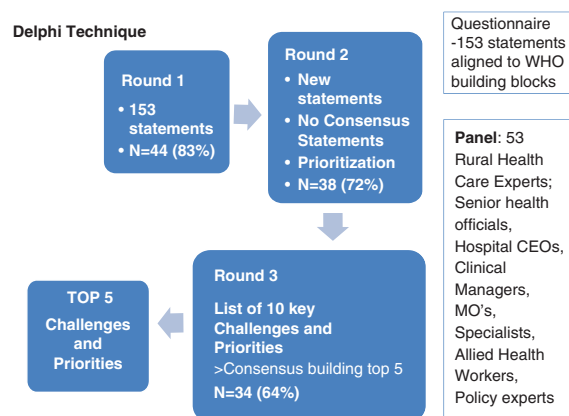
Delphi Technique

Round 1
• 153 statements
• N=44 (83%)

Round 2
• New statements
• No Consensus Statements
• Prioritization
• N=38 (72%)

Questionnaire -153 statements aligned to WHO building blocks

Panel: 53 Rural Health Care Experts; Senior health officials, Hospital CEOs, Clinical Managers, MO's, Specialists, Allied Health Workers, Policy experts

Round 3
List of 10 key Challenges and Priorities
>Consensus building top 5
N=34 (64%)

TOP 5
Challenges and Priorities